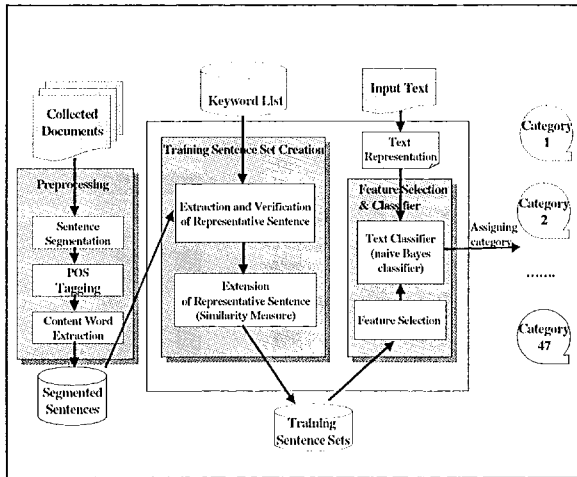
Collected Documents

Preprocessing

Sentence Segmentation

POS Tagging

Content Word Extraction

Segmented Sentences

Keyword List

Training Sentence Set Creation

Extraction and Verification of Representative Sentence

Extension of Representative Sentence (Similarity Measure)

Training Sentence Sets

Input Text

Text Representation

Feature Selection & Classifier

Text Classifier (naive Bayes classifier)

Feature Selection

Assigning category

Category 1

Category 2

.......

Category 47